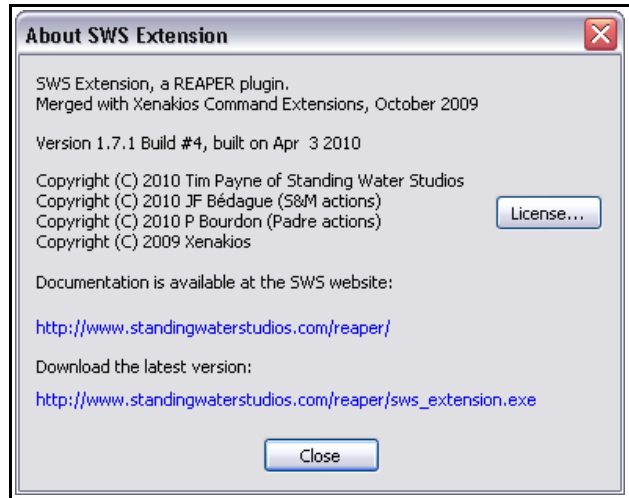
About SWS Extension

SWS Extension, a REAPER plugin.
Merged with Xenakios Command Extensions, October 2009

Version 1.7.1 Build #4, built on Apr 3 2010

Copyright (C) 2010 Tim Payne of Standing Water Studios
Copyright (C) 2010 JF Bédague (S&M actions)
Copyright (C) 2010 P Bourdon (Padre actions)
Copyright (C) 2009 Xenakios

License...

Documentation is available at the SWS website:

http://www.standingwaterstudios.com/reaper/

Download the latest version:

http://www.standingwaterstudios.com/reaper/sws_extension.exe

Close